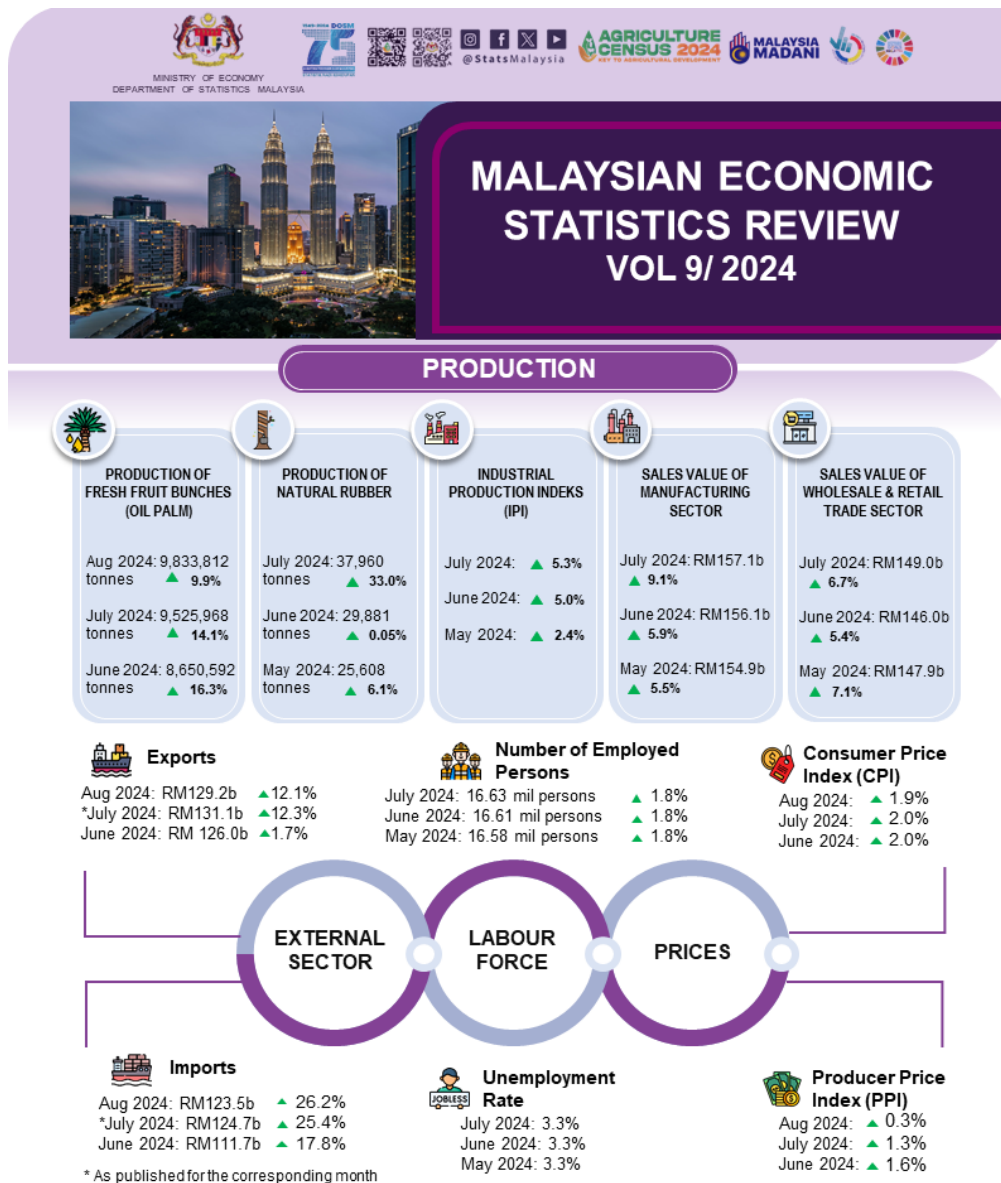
MINISTRY OF ECONOMY
DEPARTMENT OF STATISTICS MALAYSIA

75

@StatsMalaysia

AGRICULTURE CENSUS 2024

MALAYSIA MADANI

MALAYSIAN ECONOMIC STATISTICS REVIEW
VOL 9/ 2024

PRODUCTION

PRODUCTION OF FRESH FRUIT BUNCHES (OIL PALM)

Aug 2024: 9,833,812 tonnes ▲ 9.9%

July 2024: 9,525,968 tonnes ▲ 14.1%

June 2024: 8,650,592 tonnes ▲ 16.3%

PRODUCTION OF NATURAL RUBBER

July 2024: 37,960 tonnes ▲ 33.0%

June 2024: 29,881 tonnes ▲ 0.05%

May 2024: 25,608 tonnes ▲ 6.1%

INDUSTRIAL PRODUCTION INDEKS (IPI)

July 2024: ▲ 5.3%

June 2024: ▲ 5.0%

May 2024: ▲ 2.4%

SALES VALUE OF MANUFACTURING SECTOR

July 2024: RM157.1b ▲ 9.1%

June 2024: RM156.1b ▲ 5.9%

May 2024: RM154.9b ▲ 5.5%

SALES VALUE OF WHOLESALE & RETAIL TRADE SECTOR

July 2024: RM149.0b ▲ 6.7%

June 2024: RM146.0b ▲ 5.4%

May 2024: RM147.9b ▲ 7.1%

Exports
Aug 2024: RM129.2b ▲12.1%
*July 2024: RM131.1b ▲12.3%
June 2024: RM 126.0b ▲1.7%

Number of Employed Persons
July 2024: 16.63 mil persons ▲ 1.8%
June 2024: 16.61 mil persons ▲ 1.8%
May 2024: 16.58 mil persons ▲ 1.8%

Consumer Price Index (CPI)
Aug 2024: ▲ 1.9%
July 2024: ▲ 2.0%
June 2024: ▲ 2.0%

EXTERNAL SECTOR

LABOUR FORCE

PRICES

Imports
Aug 2024: RM123.5b ▲ 26.2%
*July 2024: RM124.7b ▲ 25.4%
June 2024: RM111.7b ▲ 17.8%

Unemployment Rate
JOBLESS
July 2024: 3.3%
June 2024: 3.3%
May 2024: 3.3%

Producer Price Index (PPI)
Aug 2024: ▲ 0.3%
July 2024: ▲ 1.3%
June 2024: ▲ 1.6%

* As published for the corresponding month